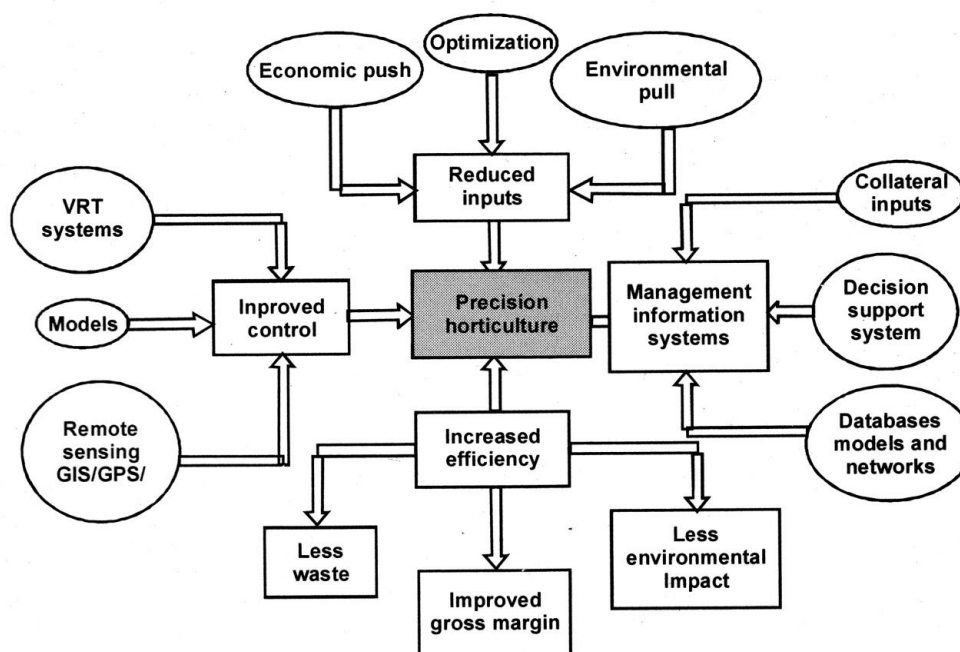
Optimization

Economic push

Environmental pull

Reduced inputs

Collateral inputs

VRT systems

Models

Inproved control

Precision horticulture

Management information systems

Decision support system

Remote sensing GIS/GPS/

Increased efficiency

Databases models and networks

Less waste

Improved gross margin

Less environmental Impact